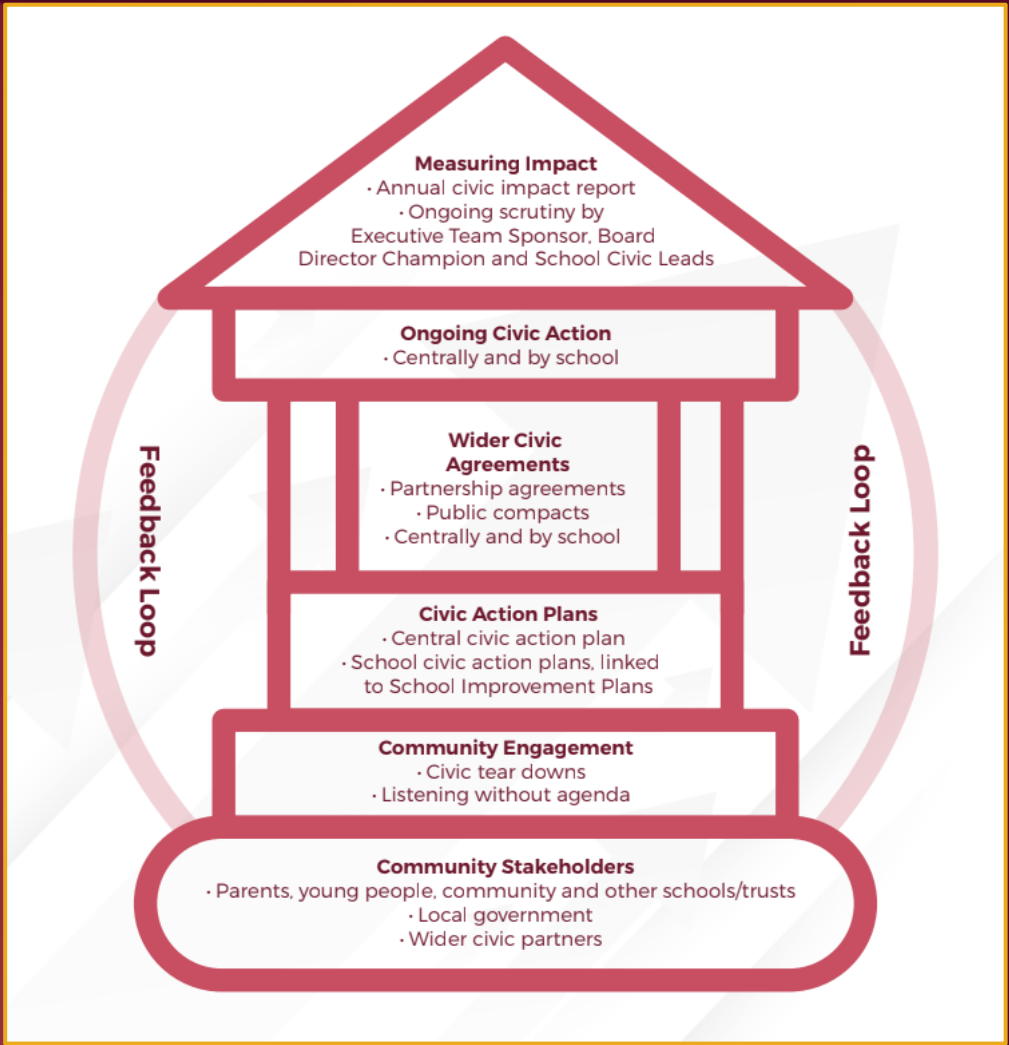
Measuring Impact
· Annual civic impact report
· Ongoing scrutiny by Executive Team Sponsor, Board Director Champion and School Civic Leads

Ongoing Civic Action
· Centrally and by school

Feedback Loop

Wider Civic Agreements
· Partnership agreements
· Public compacts
· Centrally and by school

Feedback Loop

Civic Action Plans
· Central civic action plan
· School civic action plans, linked to School Improvement Plans

Community Engagement
· Civic tear downs
· Listening without agenda

Community Stakeholders
· Parents, young people, community and other schools/trusts
· Local government
· Wider civic partners